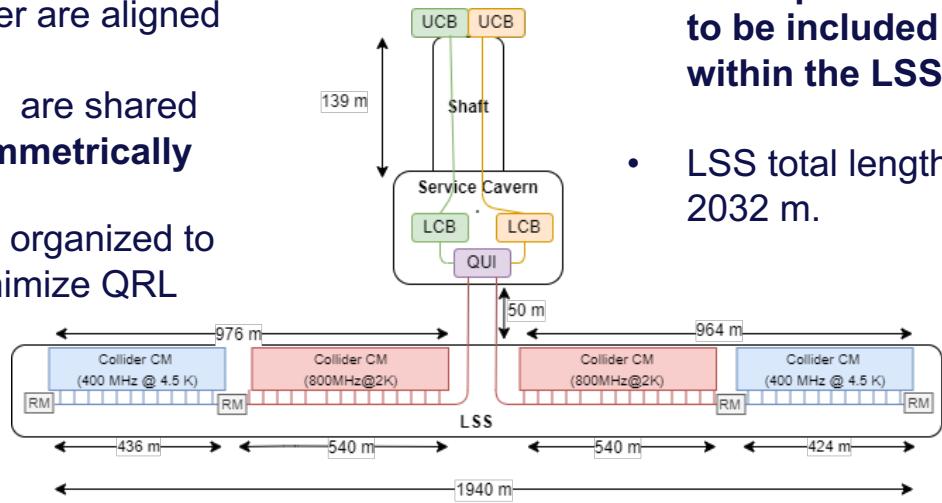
er are aligned

are shared
mmetrically

organized to
nimize QRL

UCB UCB

139 m

Shaft

Service Cavern

LCB LCB

QUI

50 m

976 m

964 m

Collider CM
(400 MHz @ 4.5 K)

Collider CM
(800MHz@2K)

Collider CM
(800MHz@2K)

Collider CM
(400 MHz @ 4.5 K)

RM RM RM RM

LSS

436 m

540 m

540 m

424 m

1940 m

to be included
within the LSS

• LSS total length
2032 m.